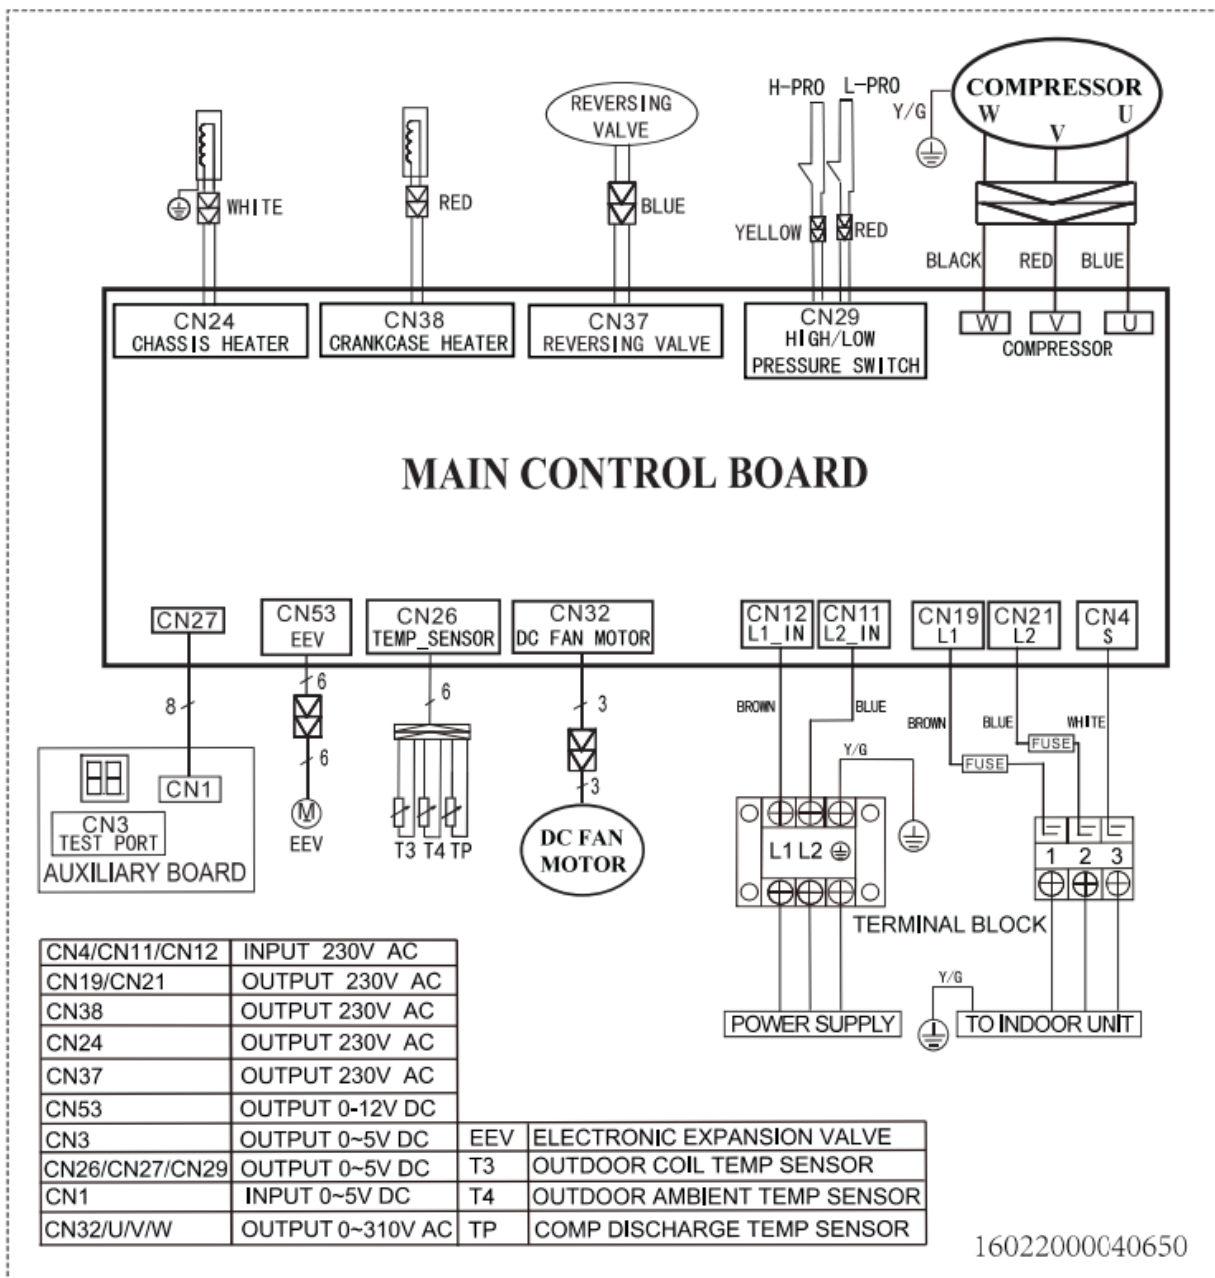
WHITE

RED

REVERSING VALVE

BLUE

H-PRO L-PRO

YELLOW RED

COMPRESSOR
W V U

Y/G

BLACK RED BLUE

CN24
CHASSIS HEATER

CN38
CRANKCASE HEATER

CN37
REVERSING VALVE

CN29
HIGH/LOW
PRESSURE SWITCH

W V U
COMPRESSOR

MAIN CONTROL BOARD

CN27

CN53
EEV

CN26
TEMP_SENSOR

CN32
DC FAN MOTOR

CN12
L1_IN

CN11
L2_IN

CN19
L1

CN21
L2

CN4
S

8

6

6

6

3

3

CN1

CN3
TEST PORT

AUXILIARY BOARD

M
EEV

T3 T4 TP

DC FAN MOTOR

BROWN

BLUE

Y/G

BROWN

BLUE

WHITE

FUSE

FUSE

L1 L2

1 2 3

TERMINAL BLOCK

Y/G

POWER SUPPLY

TO INDOOR UNIT

| CN4/CN11/CN12 | INPUT 230V AC | | |
|---|---|---|---|
| CN19/CN21 | OUTPUT 230V AC | | |
| CN38 | OUTPUT 230V AC | | |
| CN24 | OUTPUT 230V AC | | |
| CN37 | OUTPUT 230V AC | | |
| CN53 | OUTPUT 0-12V DC | | |
| CN3 | OUTPUT 0~5V DC | EEV | ELECTRONIC EXPANSION VALVE |
| CN26/CN27/CN29 | OUTPUT 0~5V DC | T3 | OUTDOOR COIL TEMP SENSOR |
| CN1 | INPUT 0~5V DC | T4 | OUTDOOR AMBIENT TEMP SENSOR |
| CN32/U/V/W | OUTPUT 0~310V AC | TP | COMP DISCHARGE TEMP SENSOR |

16022000040650